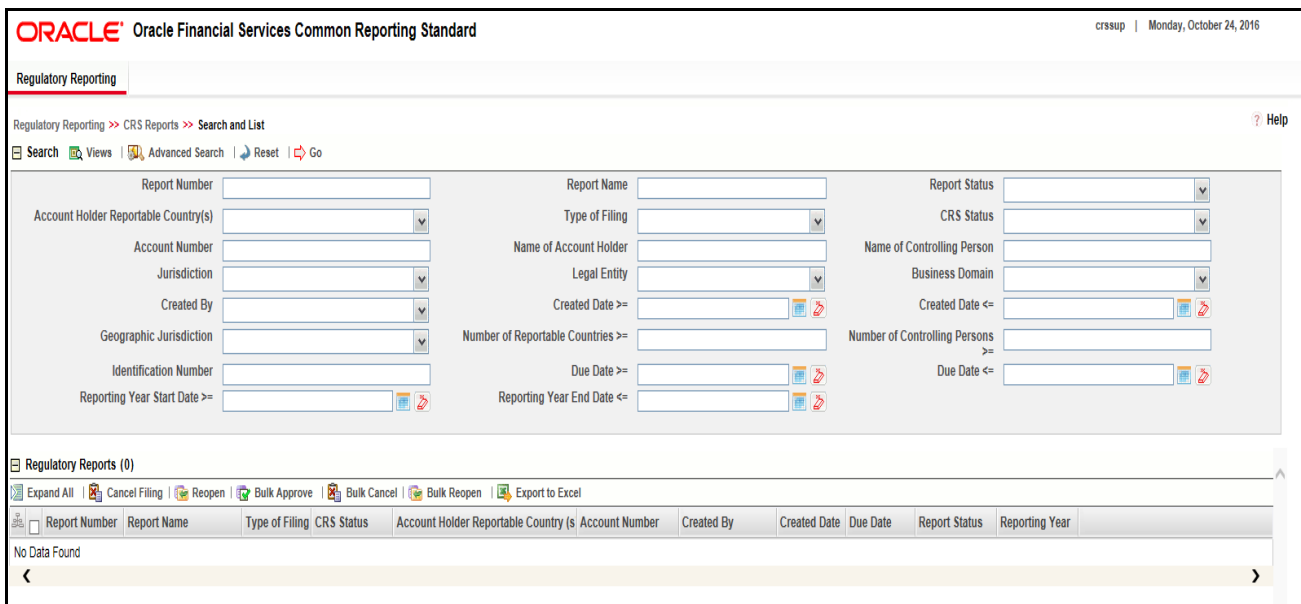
ORACLE® Oracle Financial Services Common Reporting Standard

crssup | Monday, October 24, 2016

Regulatory Reporting

Regulatory Reporting >> CRS Reports >> Search and List

? Help

Search | Views | Advanced Search | Reset | Go

Report Number
Report Name
Report Status
Account Holder Reportable Country(s)
Type of Filing
CRS Status
Account Number
Name of Account Holder
Name of Controlling Person
Jurisdiction
Legal Entity
Business Domain
Created By
Created Date >=
Created Date <=
Geographic Jurisdiction
Number of Reportable Countries >=
Number of Controlling Persons >=
Identification Number
Due Date >=
Due Date <=
Reporting Year Start Date >=
Reporting Year End Date <=

Regulatory Reports (0)

Expand All | Cancel Filing | Reopen | Bulk Approve | Bulk Cancel | Bulk Reopen | Export to Excel

| Report Number | Report Name | Type of Filing | CRS Status | Account Holder Reportable Country (s | Account Number | Created By | Created Date | Due Date | Report Status | Reporting Year |
|---|---|---|---|---|---|---|---|---|---|---|

No Data Found